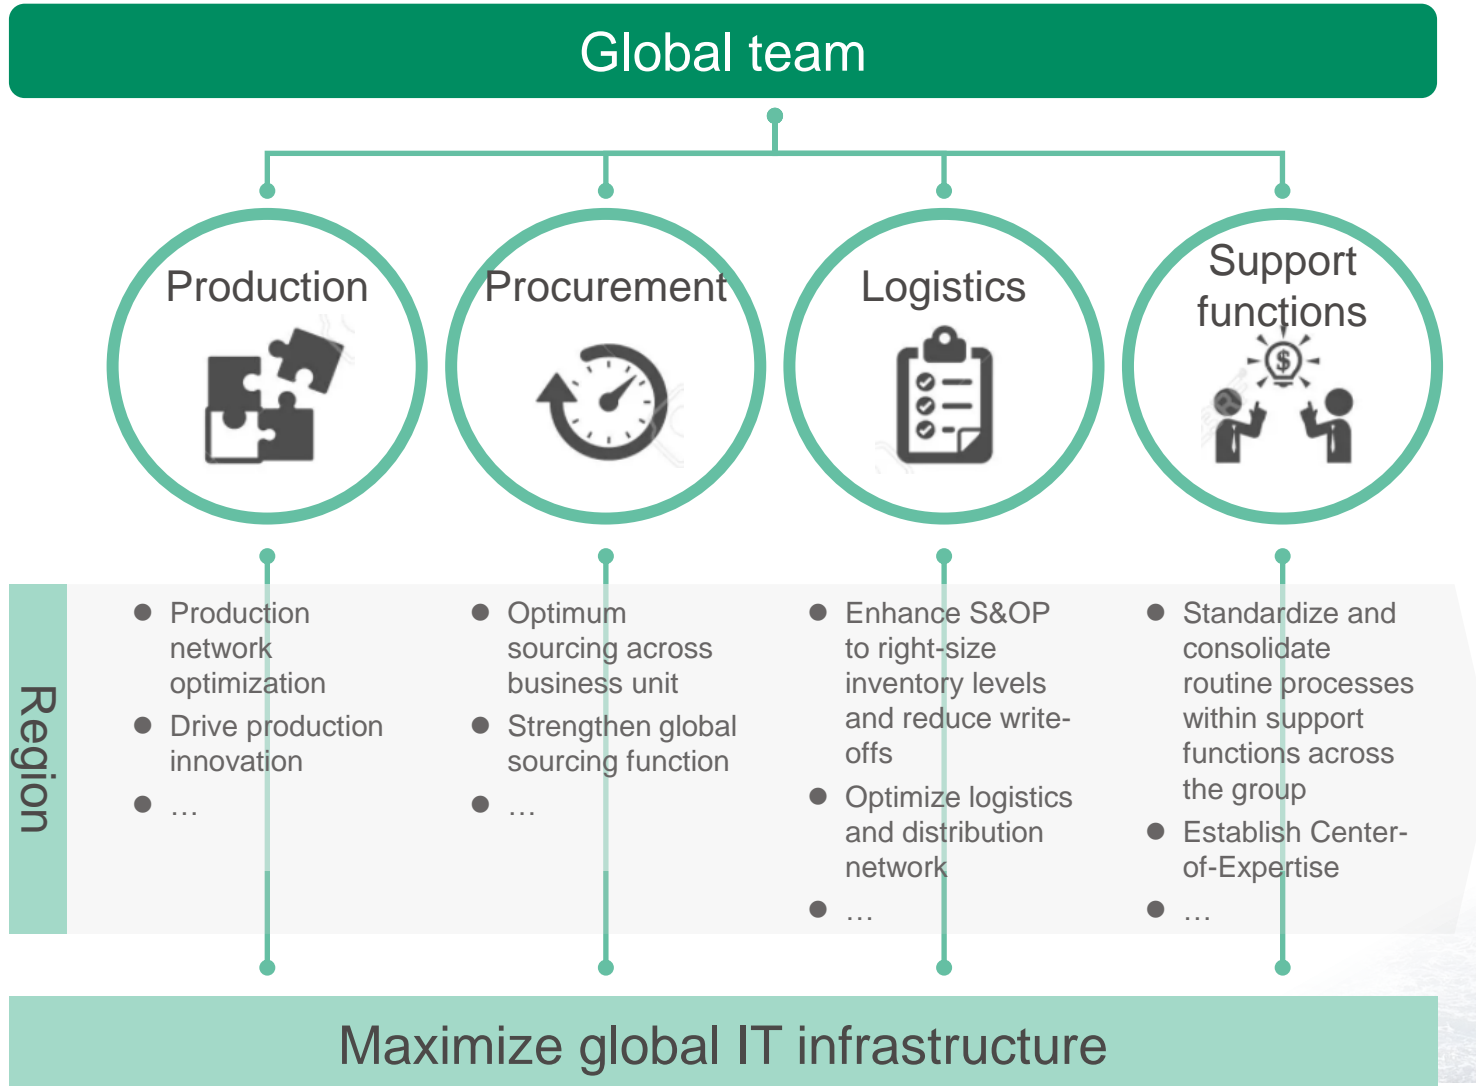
Global team

Production

Procurement

Logistics

Support functions

Region

- Production network optimization
- Drive production innovation
- …

- Optimum sourcing across business unit
- Strengthen global sourcing function
- …

- Enhance S&OP to right-size inventory levels and reduce write-offs
- Optimize logistics and distribution network
- …

- Standardize and consolidate routine processes within support functions across the group
- Establish Center-of-Expertise
- …

Maximize global IT infrastructure